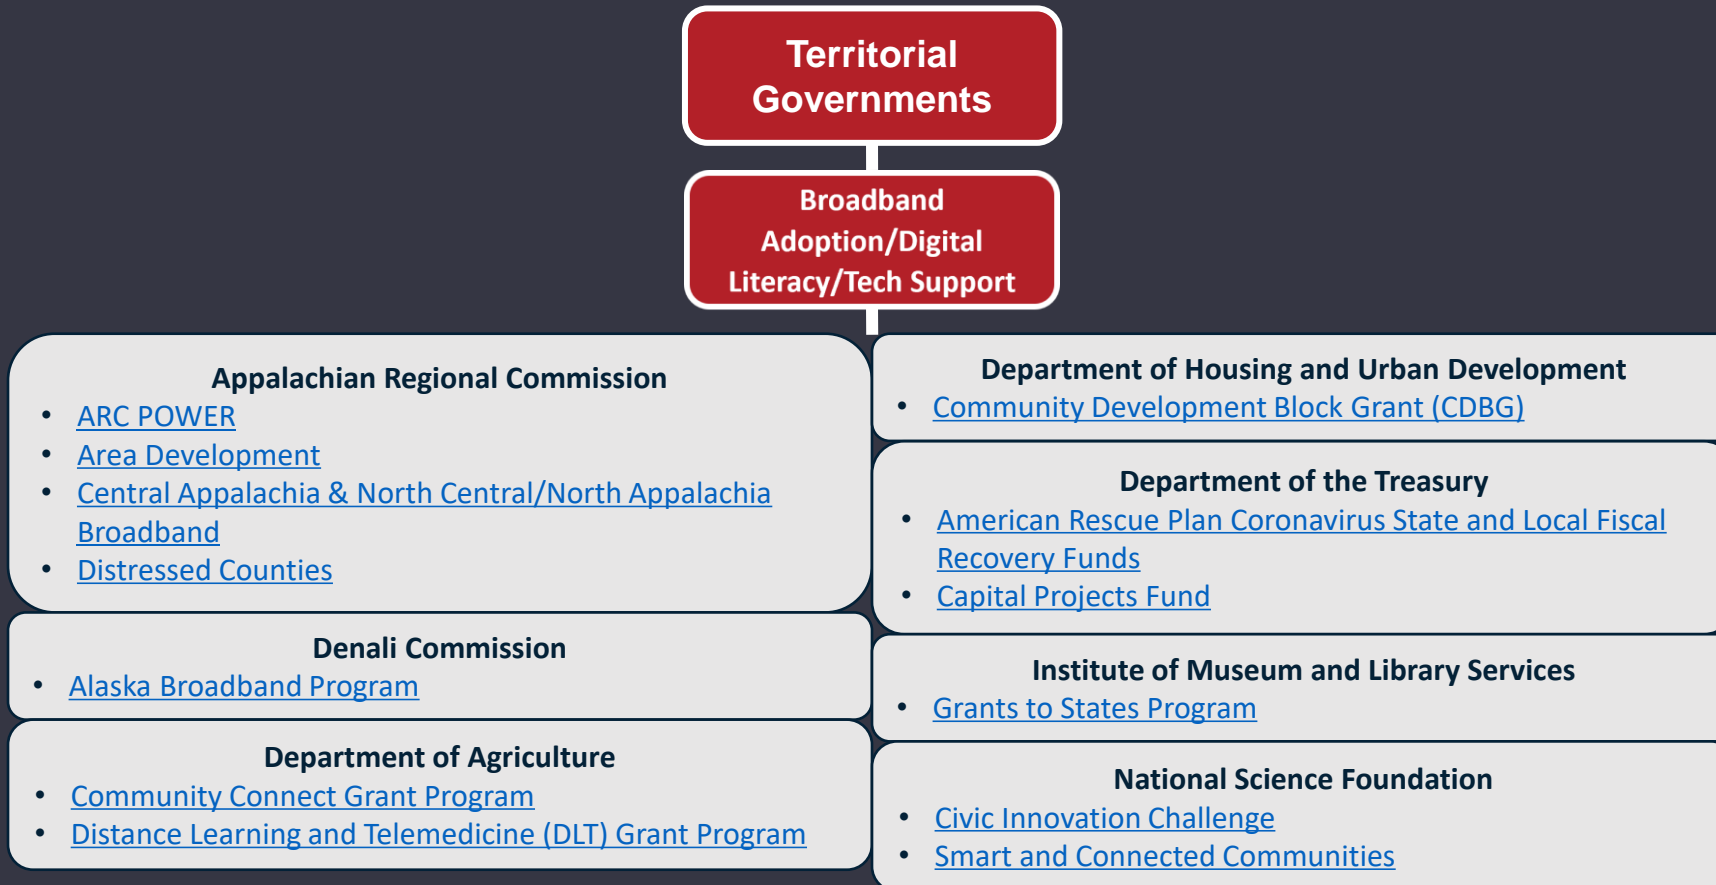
Territorial Governments

Broadband Adoption/Digital Literacy/Tech Support

Appalachian Regional Commission
- ARC POWER
- Area Development
- Central Appalachia & North Central/North Appalachia Broadband
- Distressed Counties

Denali Commission
- Alaska Broadband Program

Department of Agriculture
- Community Connect Grant Program
- Distance Learning and Telemedicine (DLT) Grant Program

Department of Housing and Urban Development
- Community Development Block Grant (CDBG)

Department of the Treasury
- American Rescue Plan Coronavirus State and Local Fiscal Recovery Funds
- Capital Projects Fund

Institute of Museum and Library Services
- Grants to States Program

National Science Foundation
- Civic Innovation Challenge
- Smart and Connected Communities